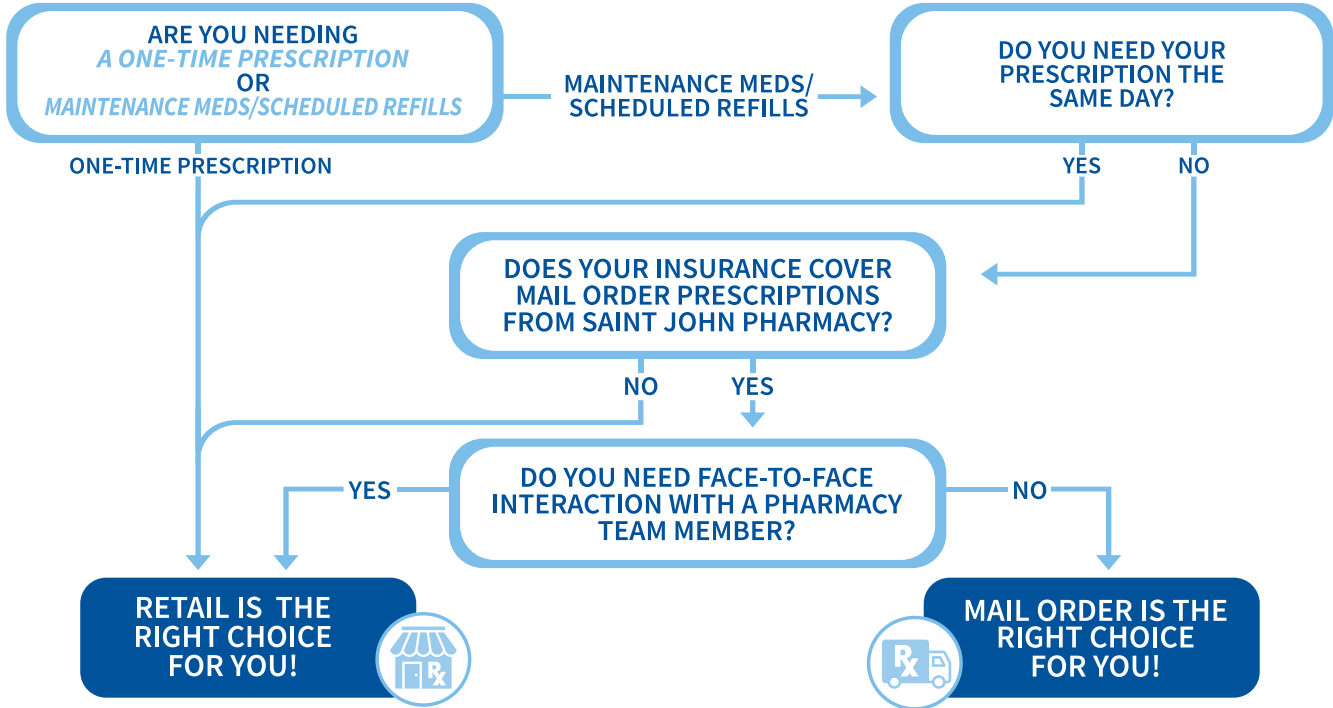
ARE YOU NEEDING
A ONE-TIME PRESCRIPTION
OR
MAINTENANCE MEDS/SCHEDULED REFILLS

MAINTENANCE MEDS/
SCHEDULED REFILLS

DO YOU NEED YOUR PRESCRIPTION THE SAME DAY?

ONE-TIME PRESCRIPTION

YES

NO

DOES YOUR INSURANCE COVER MAIL ORDER PRESCRIPTIONS FROM SAINT JOHN PHARMACY?

NO

YES

YES

DO YOU NEED FACE-TO-FACE INTERACTION WITH A PHARMACY TEAM MEMBER?

NO

RETAIL IS THE RIGHT CHOICE FOR YOU!

Rx

Rx

MAIL ORDER IS THE RIGHT CHOICE FOR YOU!